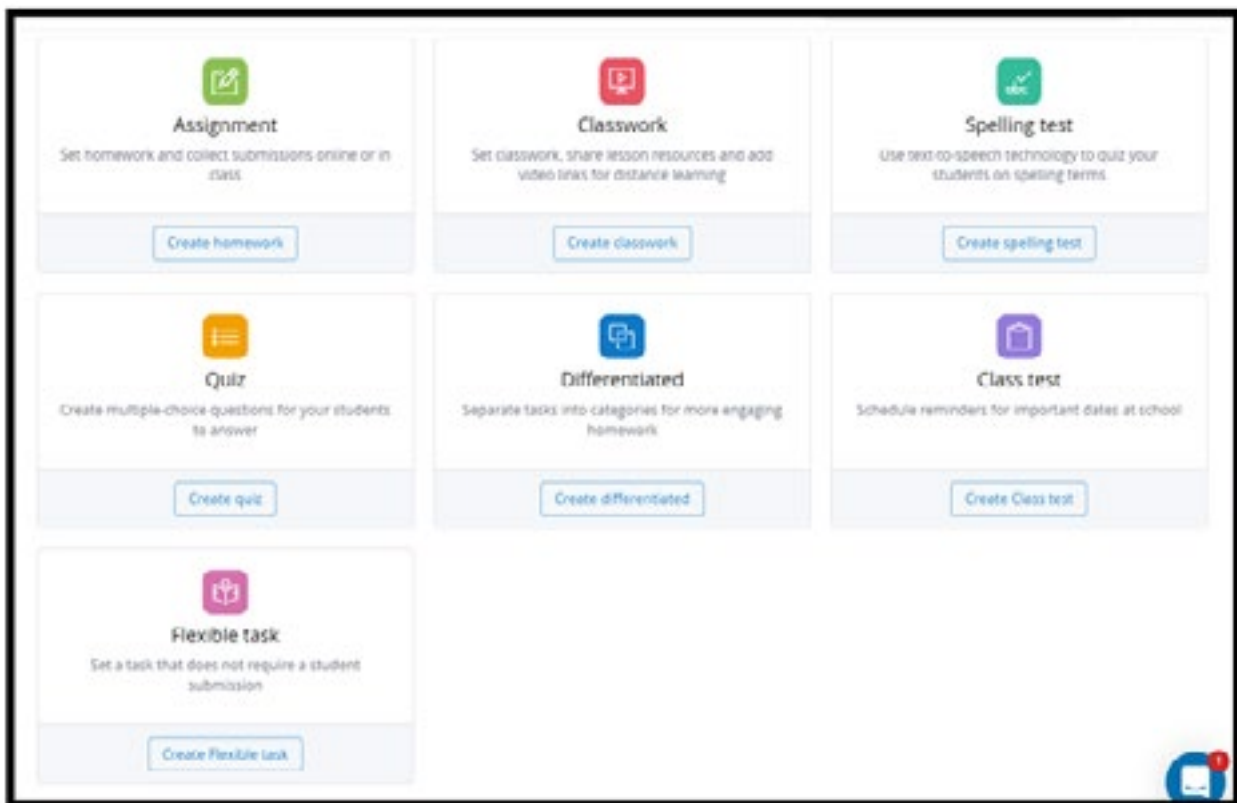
Assignment
Set homework and collect submissions online or in class

Create homework

Classwork
Set classwork, share lesson resources and add video links for distance learning

Create classwork

Spelling test
Use text-to-speech technology to quiz your students on spelling terms

Create spelling test

Quiz
Create multiple-choice questions for your students to answer

Create quiz

Differentiated
Separate tasks into categories for more engaging homework

Create differentiated

Class test
Schedule reminders for important dates at school

Create Class test

Flexible task
Set a task that does not require a student submission

Create Flexible task

1